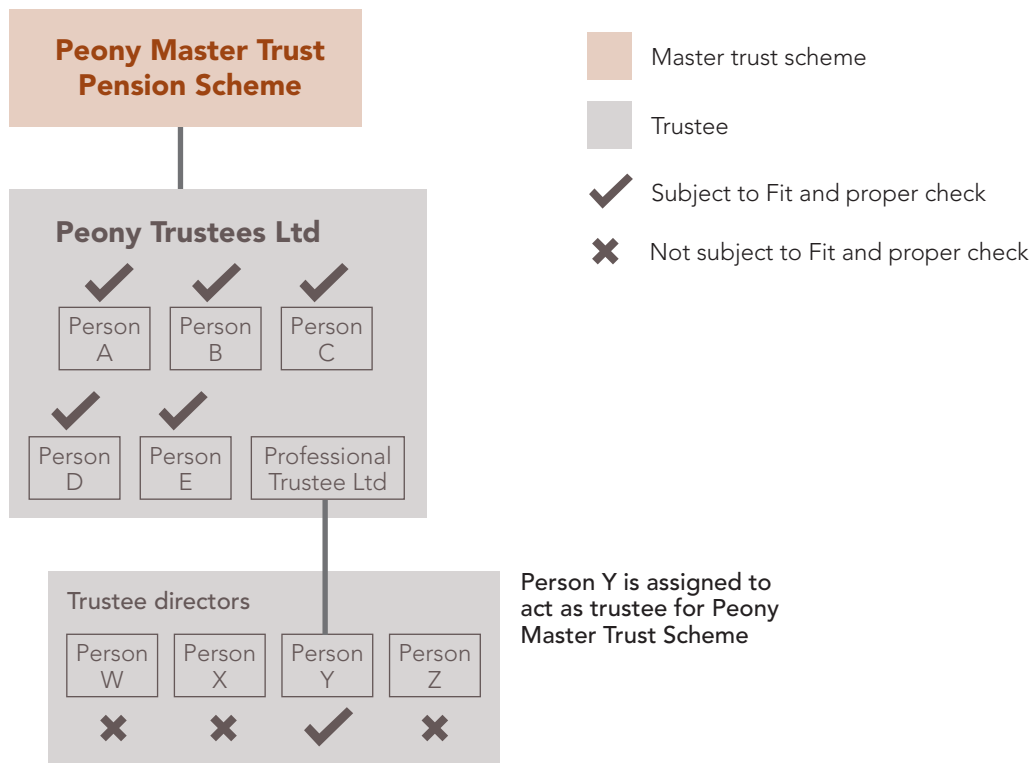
Peony Master Trust Pension Scheme

Master trust scheme

Trustee

Subject to Fit and proper check

Not subject to Fit and proper check

Peony Trustees Ltd

Person A

Person B

Person C

Person D

Person E

Professional Trustee Ltd

Trustee directors

Person W

Person X

Person Y

Person Z

Person Y is assigned to act as trustee for Peony Master Trust Scheme